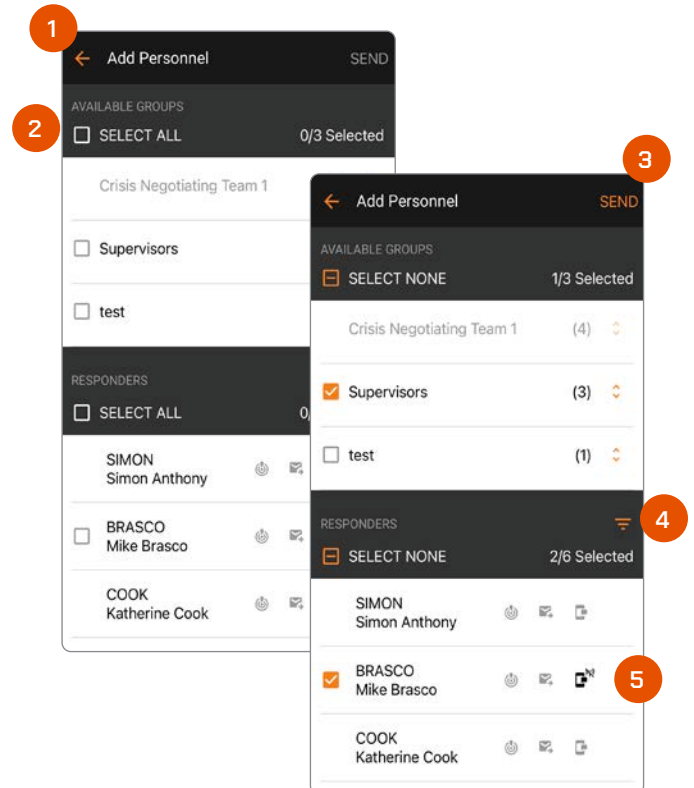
1

Add Personnel SEND

AVAILABLE GROUPS

2

SELECT ALL 0/3 Selected

Crisis Negotiating Team 1

Supervisors

test

RESPONDERS

SELECT ALL 0/

SIMON
Simon Anthony

BRASCO
Mike Brasco

COOK
Katherine Cook

3

Add Personnel SEND

AVAILABLE GROUPS

SELECT NONE 1/3 Selected

Crisis Negotiating Team 1 (4)

Supervisors (3)

test (1)

RESPONDERS

4

SELECT NONE 2/6 Selected

SIMON
Simon Anthony

BRASCO
Mike Brasco

5

COOK
Katherine Cook